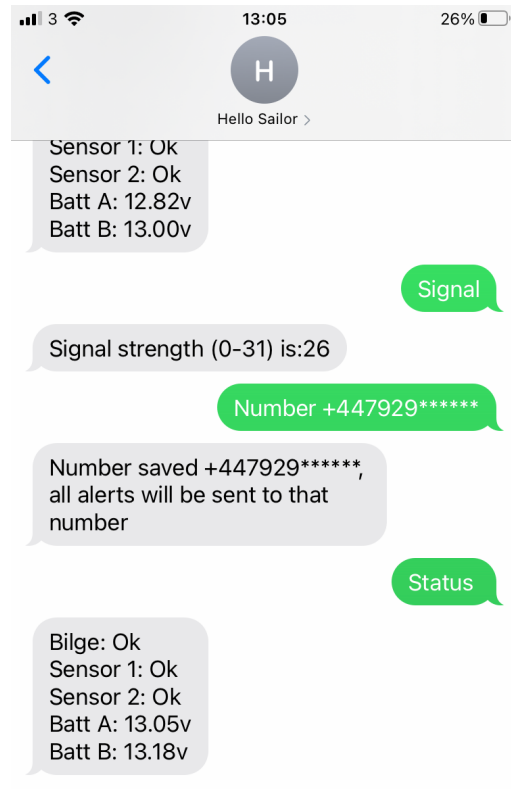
3 13:05 26%

H
Hello Sailor >

Sensor 1: Ok
Sensor 2: Ok
Batt A: 12.82v
Batt B: 13.00v

Signal

Signal strength (0-31) is:26

Number +447929******

Number saved +447929******, all alerts will be sent to that number

Status

Bilge: Ok
Sensor 1: Ok
Sensor 2: Ok
Batt A: 13.05v
Batt B: 13.18v